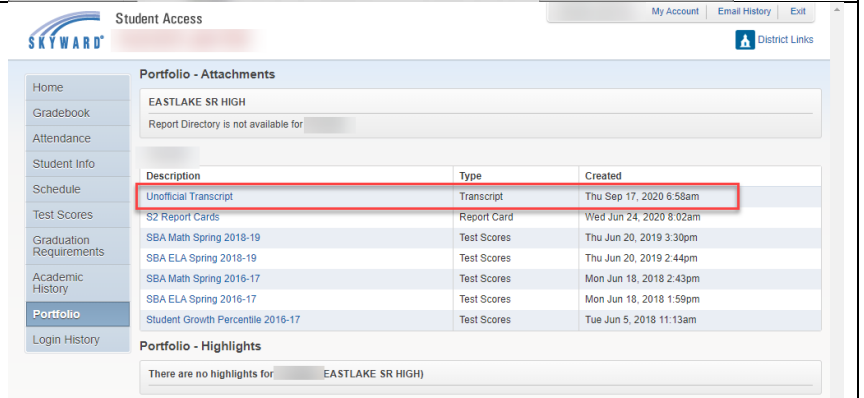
SKYWARD®

Student Access

My Account | Email History | Exit

District Links

Home
Gradebook
Attendance
Student Info
Schedule
Test Scores
Graduation Requirements
Academic History
Portfolio
Login History

Portfolio - Attachments

EASTLAKE SR HIGH

Report Directory is not available for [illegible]

| Description | Type | Created |
|---|---|---|
| Unofficial Transcript | Transcript | Thu Sep 17, 2020 6:58am |
| S2 Report Cards | Report Card | Wed Jun 24, 2020 8:02am |
| SBA Math Spring 2018-19 | Test Scores | Thu Jun 20, 2019 3:30pm |
| SBA ELA Spring 2018-19 | Test Scores | Thu Jun 20, 2019 2:44pm |
| SBA Math Spring 2016-17 | Test Scores | Mon Jun 18, 2018 2:43pm |
| SBA ELA Spring 2016-17 | Test Scores | Mon Jun 18, 2018 1:59pm |
| Student Growth Percentile 2016-17 | Test Scores | Tue Jun 5, 2018 11:13am |

Portfolio - Highlights

There are no highlights for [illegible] EASTLAKE SR HIGH)